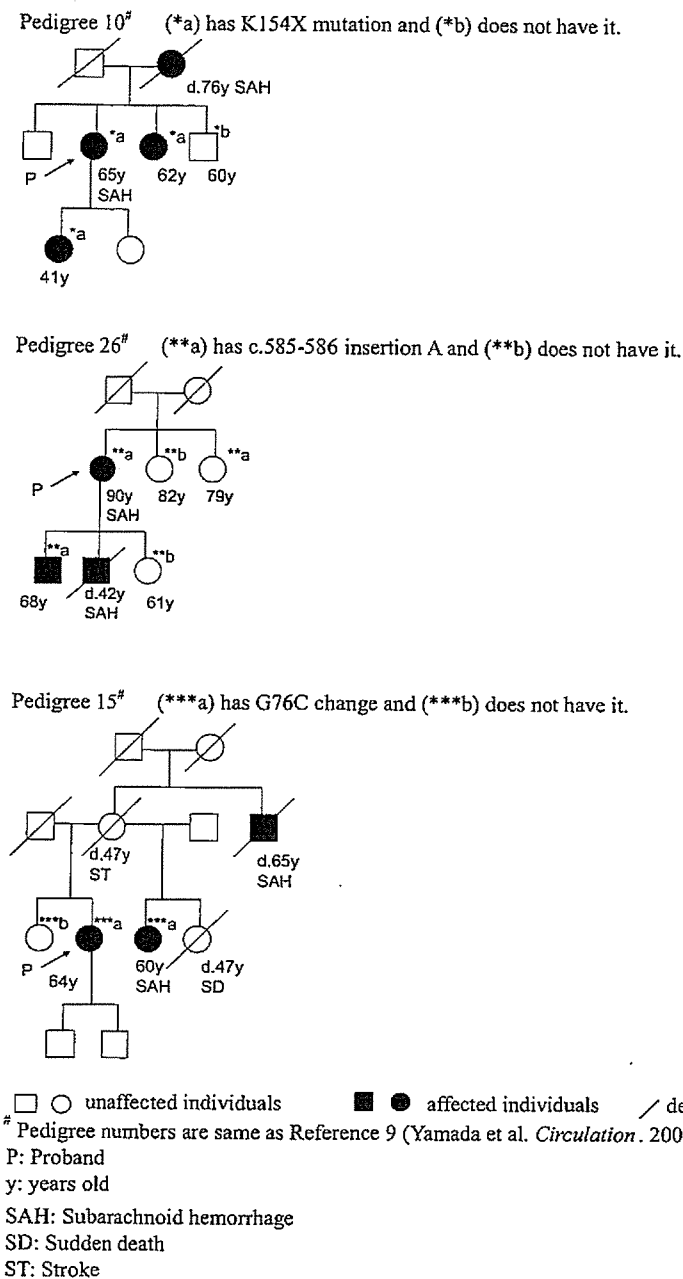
Pedigree $10^{\#}$ (*a) has K154X mutation and (*b) does not have it.

d.76y SAH

*a *a *b

P 65y SAH 62y 60y

*a

41y

Pedigree $26^{\#}$ (**a) has c.585-586 insertion A and (**b) does not have it.

**a **b **a

P 90y SAH 82y 79y

**a **b

68y d.42y SAH 61y

Pedigree $15^{\#}$ (***a) has G76C change and (***b) does not have it.

d.47y ST

d.65y SAH

***b ***a ***a

P 64y 60y SAH d.47y SD

unaffected individuals affected individuals de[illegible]

$^{\#}$ Pedigree numbers are same as Reference 9 (Yamada et al. *Circulation*. 200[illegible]

P: Proband

y: years old

SAH: Subarachnoid hemorrhage

SD: Sudden death

ST: Stroke